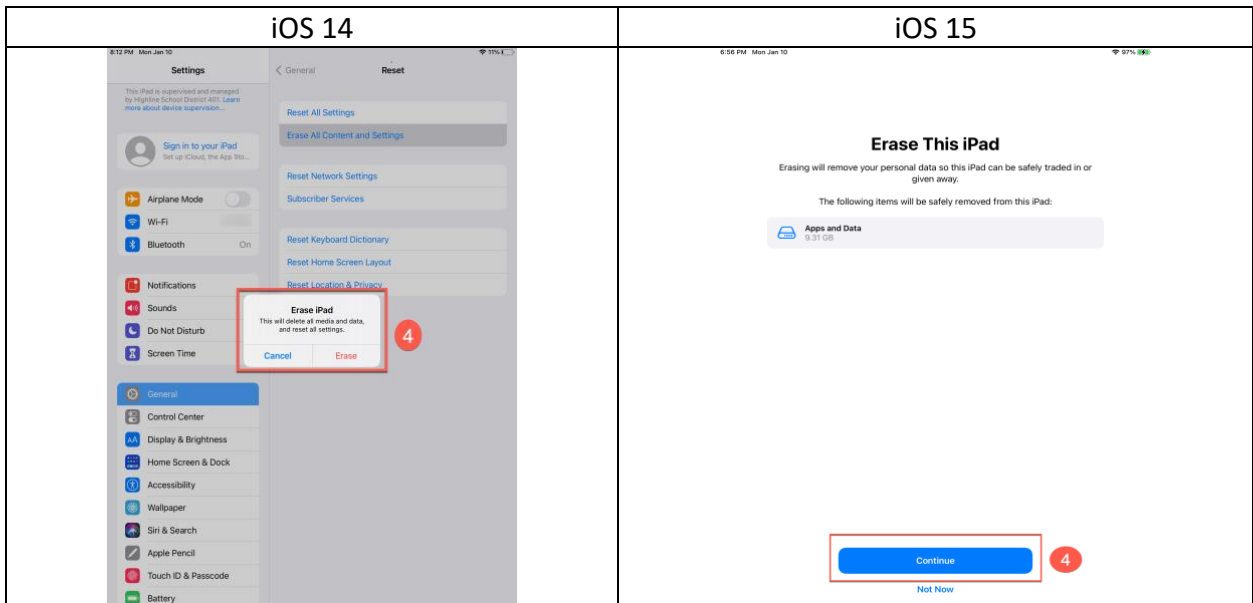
| iOS 14 | iOS 15 |
|---|---|
| 8:12 PM Mon Jan 10 Settings This iPad is supervised and managed by Highline School District 401. Learn more about device supervision... Sign in to your iPad Set up iCloud, the App Sto... Airplane Mode Wi-Fi Bluetooth On Notifications Sounds Do Not Disturb Screen Time General Control Center Display & Brightness Home Screen & Dock Accessibility Wallpaper Siri & Search Apple Pencil Touch ID & Passcode Battery < General Reset Reset All Settings Erase All Content and Settings Reset Network Settings Subscriber Services Reset Keyboard Dictionary Reset Home Screen Layout Reset Location & Privacy Erase iPad This will delete all media and data, and reset all settings. Cancel Erase 4 | 6:56 PM Mon Jan 10 97% Erase This iPad Erasing will remove your personal data so this iPad can be safely traded in or given away. The following items will be safely removed from this iPad: Apps and Data 9.31 GB Continue 4 Not Now |